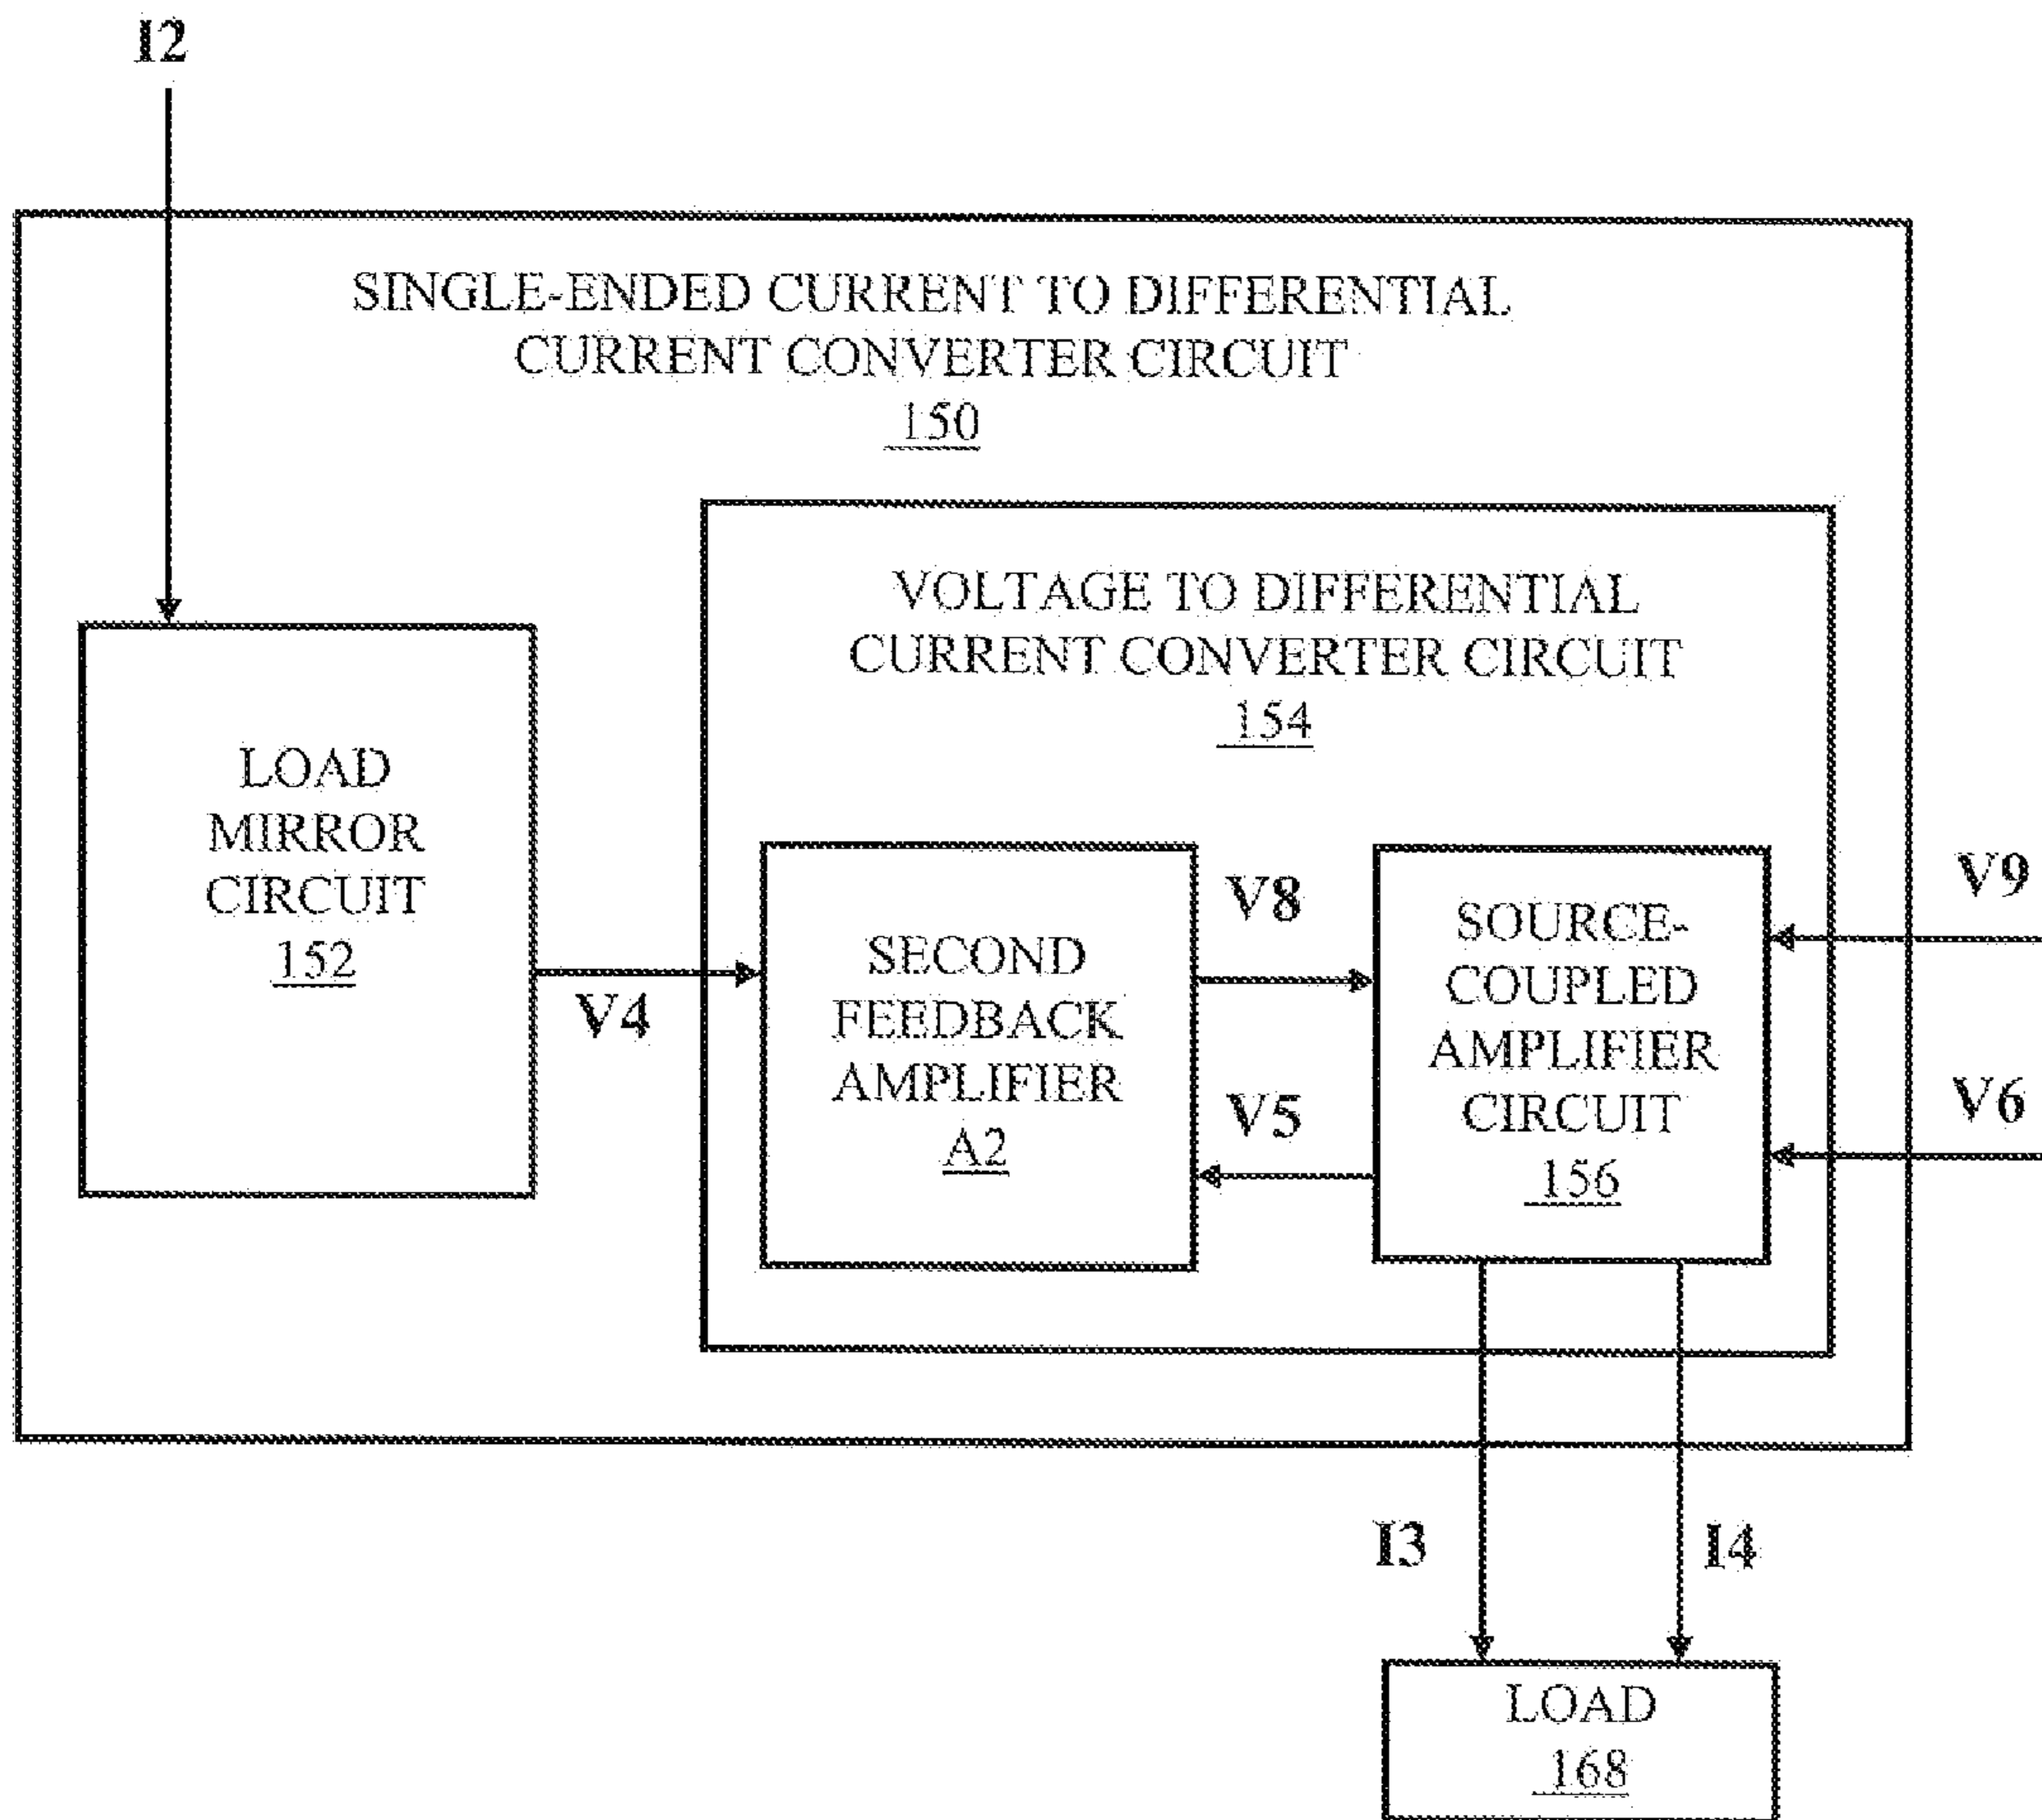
I2

SINGLE-ENDED CURRENT TO DIFFERENTIAL CURRENT CONVERTER CIRCUIT
150

VOLTAGE TO DIFFERENTIAL CURRENT CONVERTER CIRCUIT
154

LOAD MIRROR CIRCUIT
152

V4

SECOND FEEDBACK AMPLIFIER
A2

V8

V5

SOURCE-COUPLED AMPLIFIER CIRCUIT
156

V9

V6

I3

I4

LOAD
168